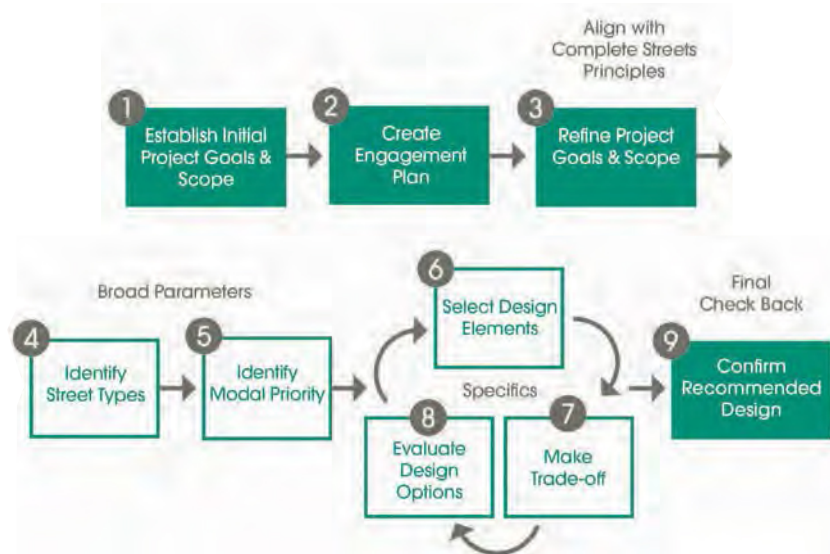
Align with Complete Streets Principles

1 Establish Initial Project Goals & Scope

2 Create Engagement Plan

3 Refine Project Goals & Scope

Broad Parameters

4 Identify Street Types

5 Identify Modal Priority

6 Select Design Elements

Specifics

8 Evaluate Design Options

7 Make Trade-off

Final Check Back

9 Confirm Recommended Design